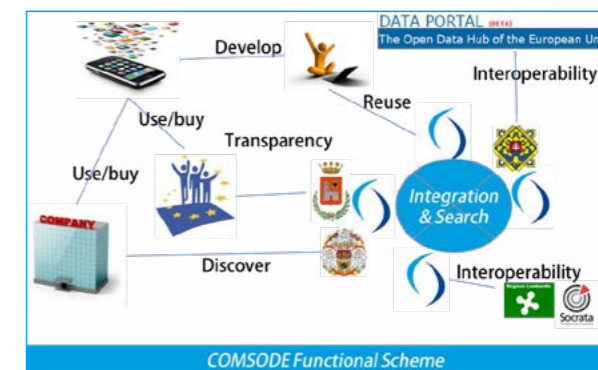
DATA PORTAL (BETA)
The Open Data Hub of the European Un

Develop

Interoperability

Reuse

Use/buy

Transparency

Use/buy

COMPANY

Integration & Search

Discover

Interoperability

Regione Lombardia

Socrata

COMSODE Functional Scheme